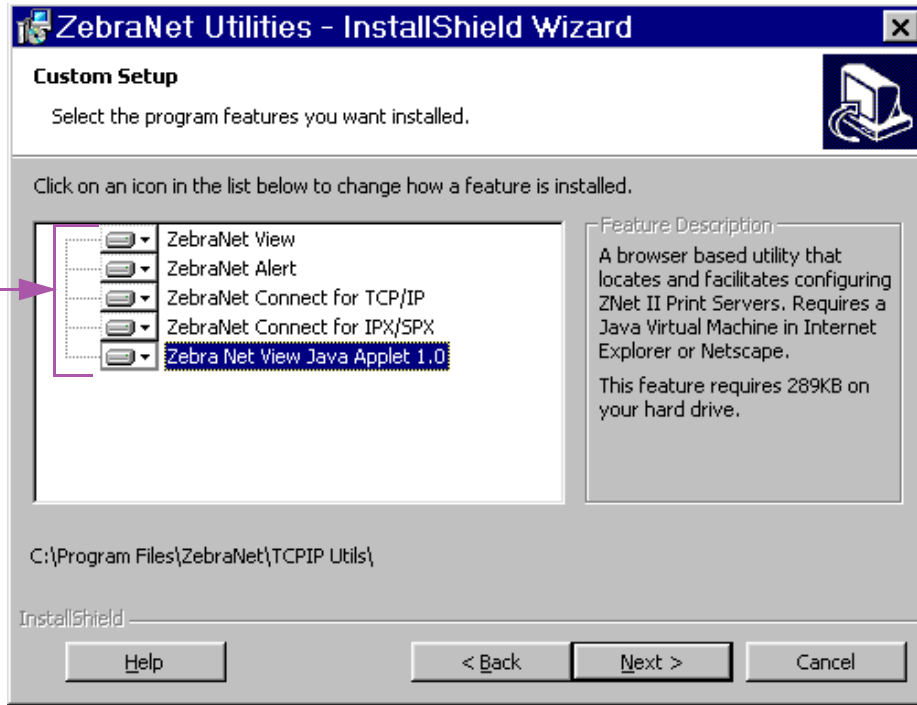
ZebraNet Utilities - InstallShield Wizard

Custom Setup

Select the program features you want installed.

Click on an icon in the list below to change how a feature is installed.

ZebraNet View
ZebraNet Alert
ZebraNet Connect for TCP/IP
ZebraNet Connect for IPX/SPX
Zebra Net View Java Applet 1.0

Feature Description

A browser based utility that locates and facilitates configuring ZNet II Print Servers. Requires a Java Virtual Machine in Internet Explorer or Netscape.

This feature requires 289KB on your hard drive.

C:\Program Files\ZebraNet\TCPIP Utils\

InstallShield

Help

< Back

Next >

Cancel